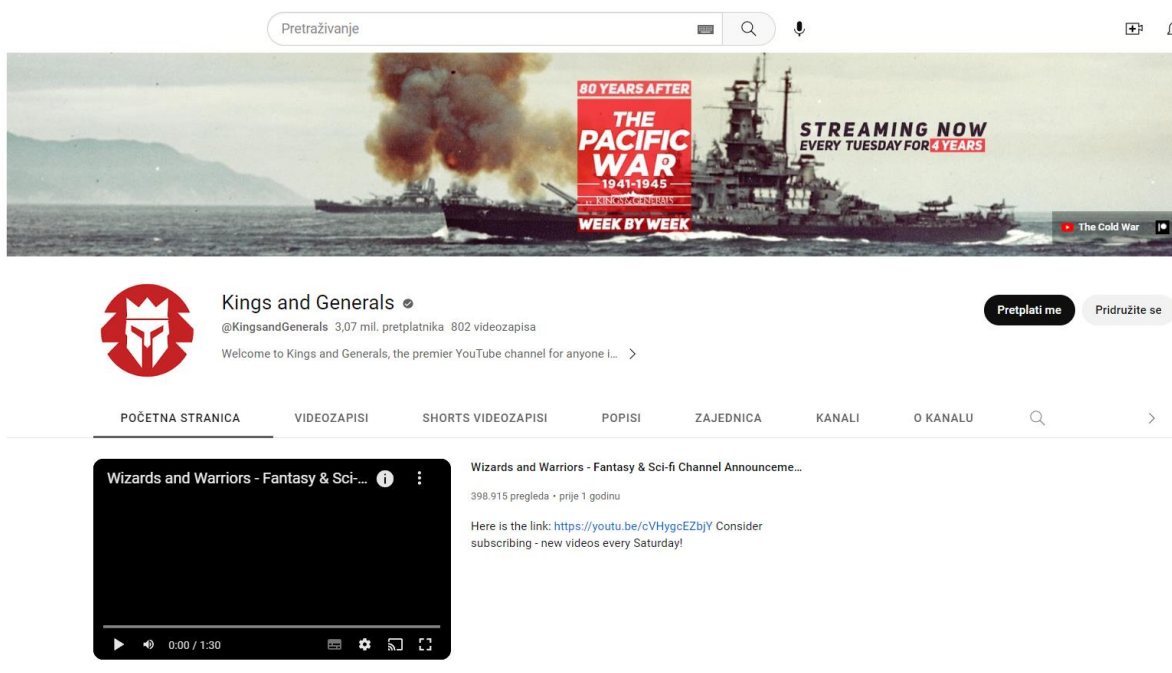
Pretraživanje

80 YEARS AFTER
THE PACIFIC WAR
1941-1945
KINGS & GENERALS
WEEK BY WEEK

STREAMING NOW
EVERY TUESDAY FOR 4 YEARS

The Cold War

Kings and Generals
@KingsandGenerals 3,07 mil. pretplatnika 802 videozapisa
Welcome to Kings and Generals, the premier YouTube channel for anyone i...

Pretplati me
Pridružite se

POČETNA STRANICA
VIDEOZAPISI
SHORTS VIDEOZAPISI
POPISI
ZAJEDNICA
KANALI
O KANALU

Wizards and Warriors - Fantasy & Sci-...
0:00 / 1:30

Wizards and Warriors - Fantasy & Sci-fi Channel Announceme...
398.915 pregleda • prije 1 godinu
Here is the link: https://youtu.be/cVHygcEZbjY Consider subscribing - new videos every Saturday!